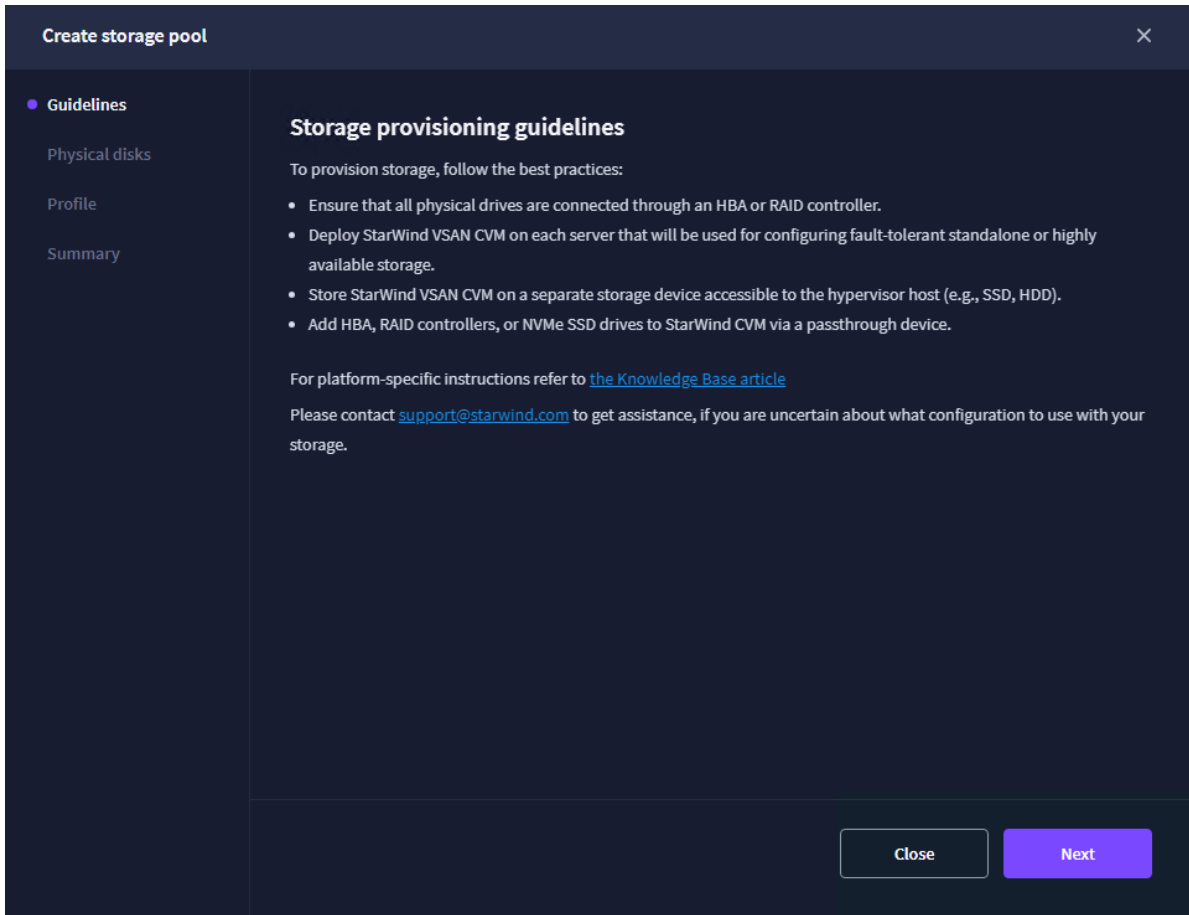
Create storage pool

×

Guidelines

Physical disks

Profile

Summary

Storage provisioning guidelines

To provision storage, follow the best practices:

- Ensure that all physical drives are connected through an HBA or RAID controller.
- Deploy StarWind VSAN CVM on each server that will be used for configuring fault-tolerant standalone or highly available storage.
- Store StarWind VSAN CVM on a separate storage device accessible to the hypervisor host (e.g., SSD, HDD).
- Add HBA, RAID controllers, or NVMe SSD drives to StarWind CVM via a passthrough device.

For platform-specific instructions refer to the Knowledge Base article

Please contact support@starwind.com to get assistance, if you are uncertain about what configuration to use with your storage.

Close

Next